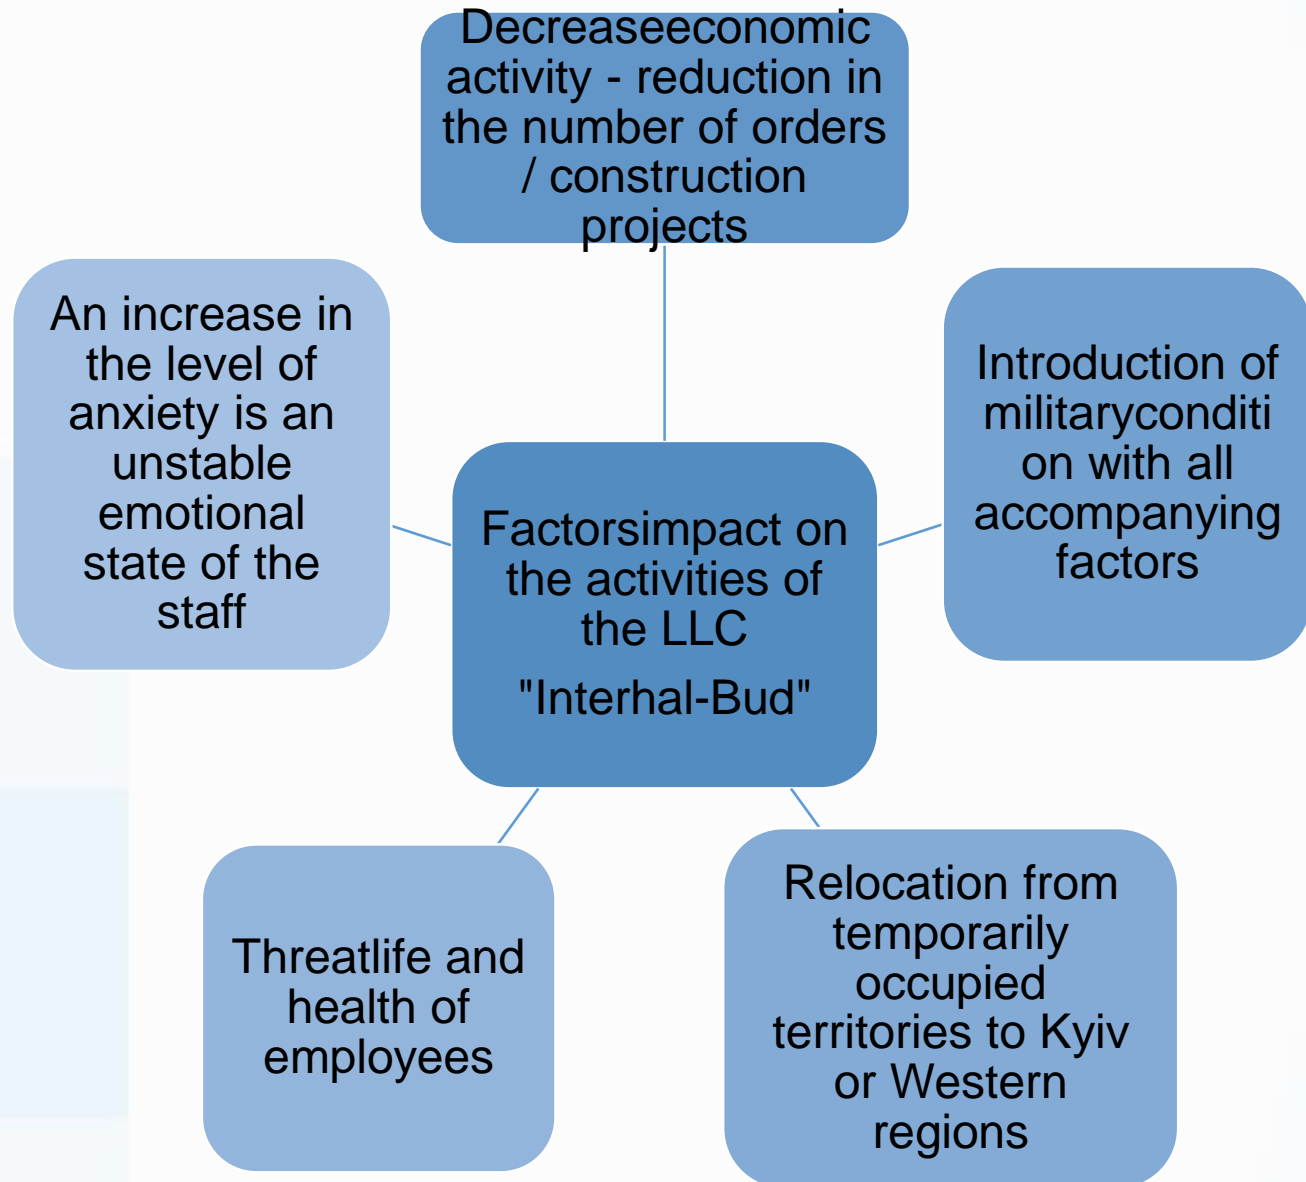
Decreaseeconomic activity - reduction in the number of orders / construction projects

An increase in the level of anxiety is an unstable emotional state of the staff

Factorsimpact on the activities of the LLC

"Interhal-Bud"

Introduction of militaryconditi on with all accompanying factors

Threatlife and health of employees

Relocation from temporarily occupied territories to Kyiv or Western regions